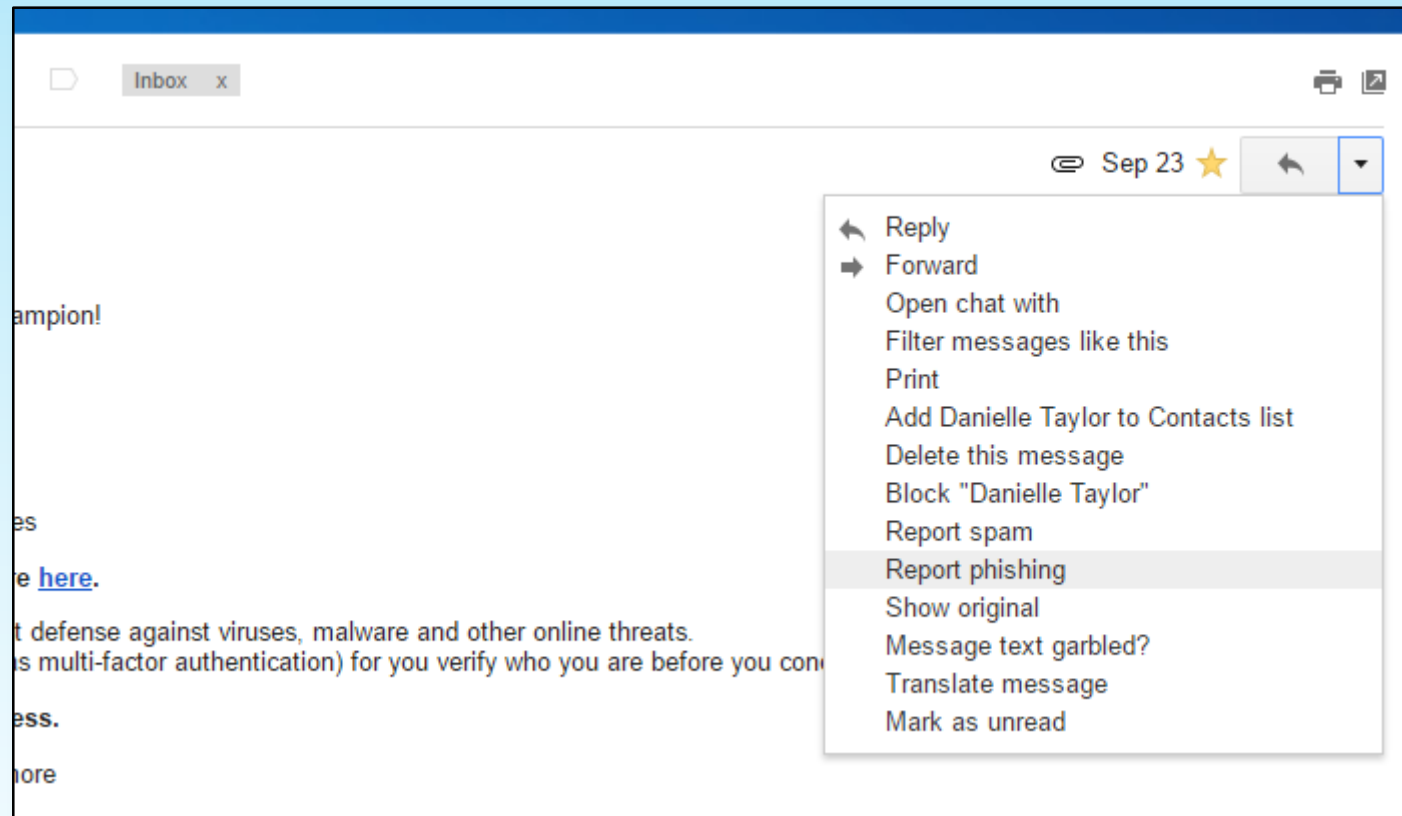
Inbox x

Sep 23

Reply
Forward
Open chat with
Filter messages like this
Print
Add Danielle Taylor to Contacts list
Delete this message
Block "Danielle Taylor"
Report spam
Report phishing
Show original
Message text garbled?
Translate message
Mark as unread

ampion!

es

re **here.**

t defense against viruses, malware and other online threats.
s multi-factor authentication) for you verify who you are before you con

**ess.**

nore